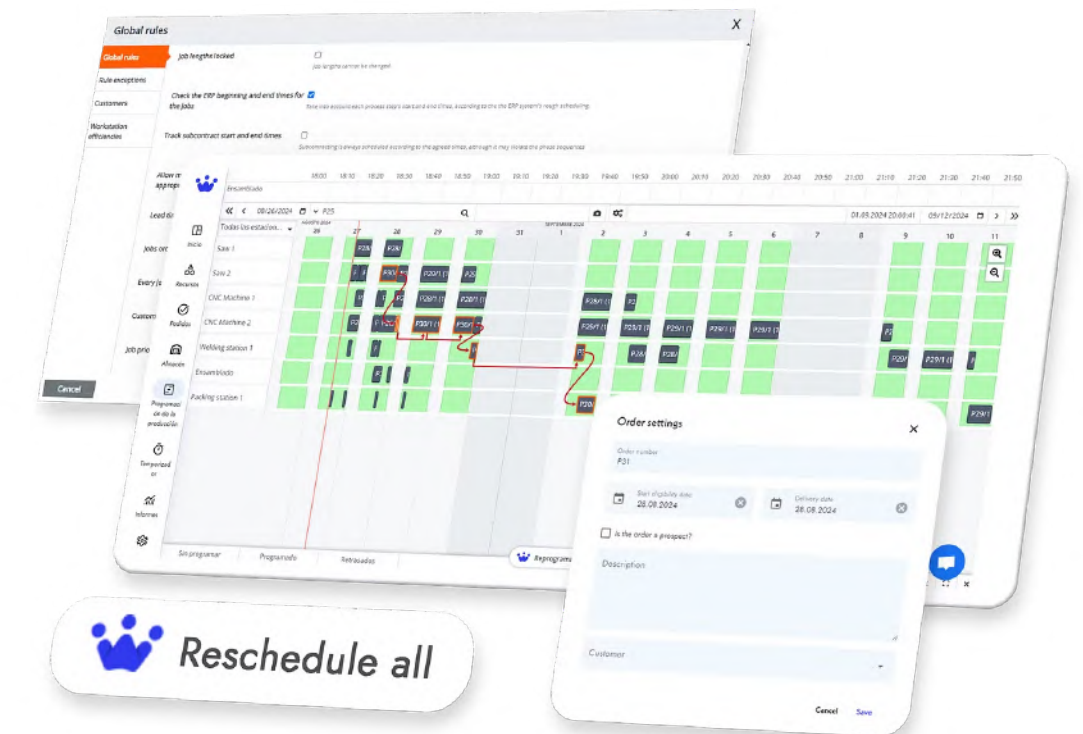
Global rules
X
Global rules
Rule exceptions
Customers
Workstation efficiencies
Job lengths locked
Job lengths cannot be changed
Check the ERP beginning and end times for the jobs
Take into account each process step's start and end times, according to the ERP system's rough scheduling
Track subcontract start and end times
Subcontracting is always scheduled according to the agreed times, although it may violate the phase sequences
Allow m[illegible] appro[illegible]
Lead ti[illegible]
Jobs on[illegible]
Every jo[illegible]
Custom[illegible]
Job prio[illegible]
Cancel

Ensamblado
18:00 18:10 18:20 18:30 18:40 18:50 19:00 19:10 19:20 19:30 19:40 19:50 20:00 20:10 20:20 20:30 20:40 20:50 21:00 21:10 21:20 21:30 21:40 21:50
« < 08/26/2024 P25
01.09.2024 20:00:41 05/12/2024 > »
Todas las estacion...
26 27 28 29 30 31 1 2 3 4 5 6 7 8 9 10 11
Inicio
Saw 1
Saw 2
Recursos
CNC Machine 1
Pedidos
CNC Machine 2
Welding station 1
Almacén
Ensamblado
Packing station 1
Programación de la producción
Temporizador
Informes
Sin programar
Programado
Retrasados
Reprogramar

Order settings
X
Order number
P31
Start eligibility date
28.08.2024
Delivery date
28.08.2024
Is the order a prospect?
Description
Customer
Cancel
Save

Reschedule all